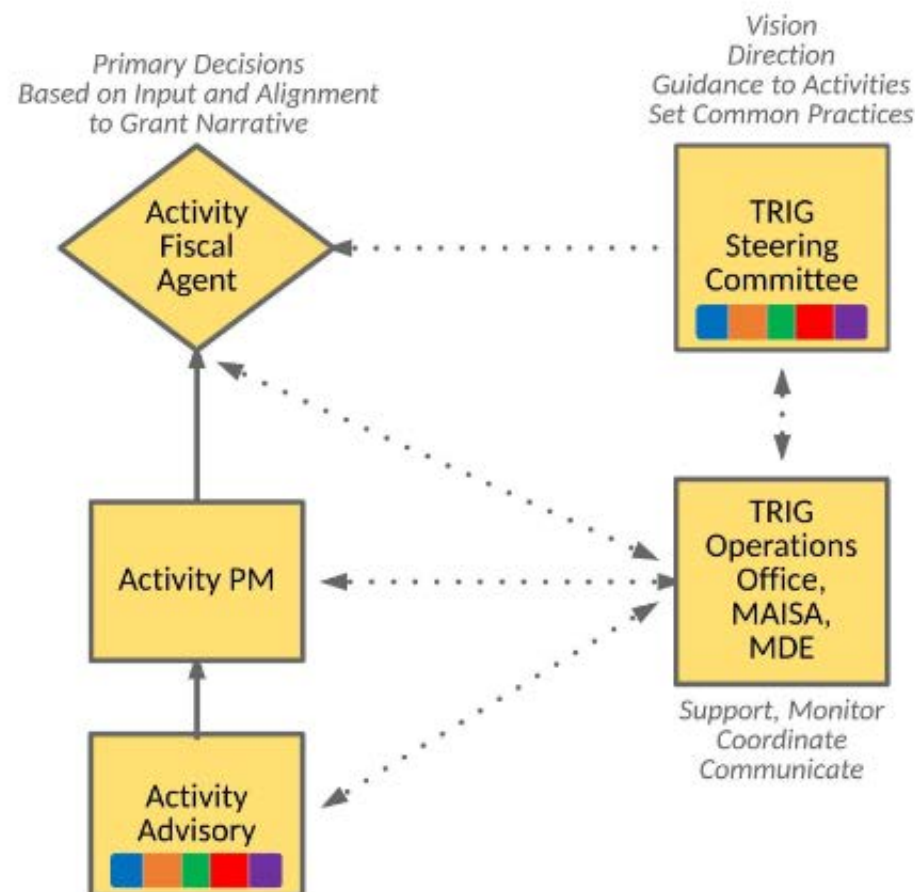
Primary Decisions Based on Input and Alignment to Grant Narrative

Activity Fiscal Agent

Vision
Direction
Guidance to Activities
Set Common Practices

TRIG Steering Committee

Activity PM

TRIG Operations Office, MAISA, MDE

Support, Monitor
Coordinate
Communicate

Activity Advisory